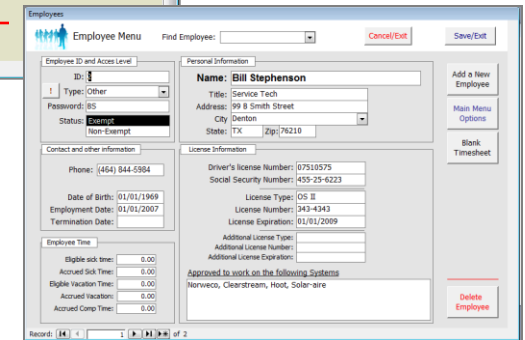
Employees

Employee Menu

Find Employee:

Cancel/Exit

Save/Exit

Employee ID and Acces Level

ID: 3

!

Type: Other

Password: BS

Status: Exempt

Non-Exempt

Personal Information

Name: Bill Stephenson

Title: Service Tech

Address: 99 B Smith Street

City Denton

State: TX

Zip: 76210

Add a New Employee

Main Menu Options

Blank Timesheet

Contact and other information

Phone: (464) 844-5984

Date of Birth: 01/01/1969

Employment Date: 01/01/2007

Termination Date:

License Information

Driver's license Number: 07510575

Social Security Number: 455-25-6223

License Type: OS II

License Number: 343-4343

License Expiration: 01/01/2009

Additional License Type:

Additional License Number:

Additional License Expiration:

Employee Time

Eligible sick time: 0.00

Accrued Sick Time: 0.00

Eligible Vacation Time: 0.00

Accrued Vacation: 0.00

Accrued Comp Time: 0.00

Approved to work on the following Systems

Norweco, Clearstream, Hoot, Solar-aire

Delete Employee

Record: 1 of 2